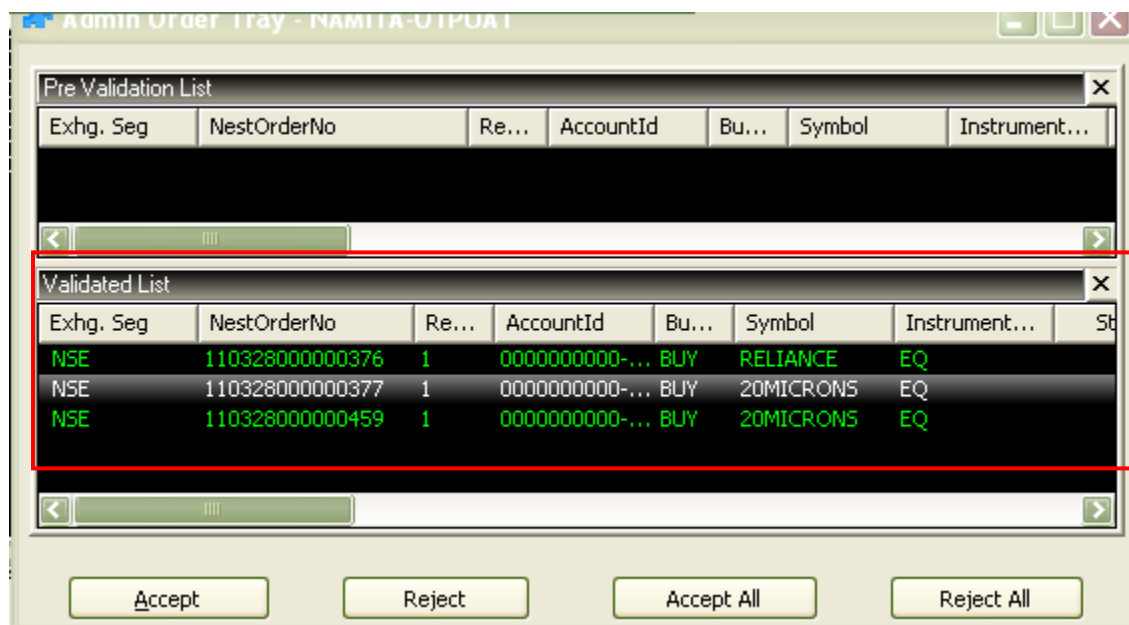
Admin Order Tray - NAMITA-OTPOAT

Pre Validation List

| Exhg. Seg | NestOrderNo | Re... | AccountId | Bu... | Symbol | Instrument... |
|---|---|---|---|---|---|---|

Validated List

| Exhg. Seg | NestOrderNo | Re... | AccountId | Bu... | Symbol | Instrument... | St |
|---|---|---|---|---|---|---|---|
| NSE | 110328000000376 | 1 | 0000000000-... | BUY | RELIANCE | EQ | |
| NSE | 110328000000377 | 1 | 0000000000-... | BUY | 20MICRONS | EQ | |
| NSE | 110328000000459 | 1 | 0000000000-... | BUY | 20MICRONS | EQ | |

Accept

Reject

Accept All

Reject All